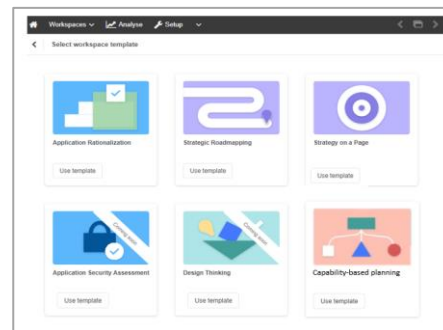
Workspaces Analyse Setup

Select workspace template

Application Rationalization
Use template

Strategic Roadmapping
Use template

Strategy on a Page
Use template

Coming soon
Application Security Assessment
Use template

Coming soon
Design Thinking
Use template

Capability-based planning
Use template